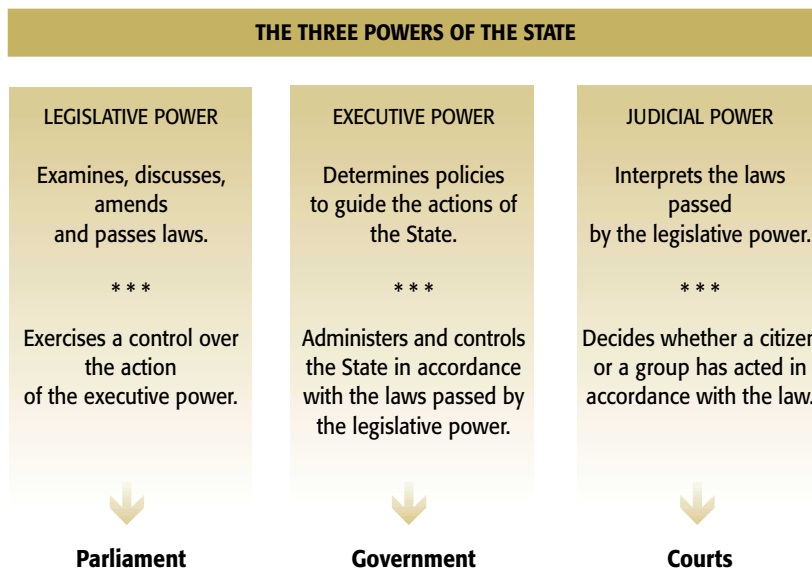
THE THREE POWERS OF THE STATE

LEGISLATIVE POWER

Examines, discusses, amends and passes laws.

* * *

Exercises a control over the action of the executive power.

Parliament

EXECUTIVE POWER

Determines policies to guide the actions of the State.

* * *

Administers and controls the State in accordance with the laws passed by the legislative power.

Government

JUDICIAL POWER

Interprets the laws passed by the legislative power.

* * *

Decides whether a citizen or a group has acted in accordance with the law.

Courts